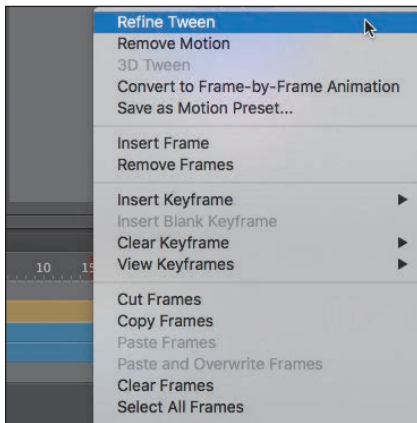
10 15

Refine Tween
Remove Motion
3D Tween
Convert to Frame-by-Frame Animation
Save as Motion Preset...

Insert Frame
Remove Frames

Insert Keyframe
Insert Blank Keyframe
Clear Keyframe
View Keyframes

Cut Frames
Copy Frames
Paste Frames
Paste and Overwrite Frames
Clear Frames
Select All Frames